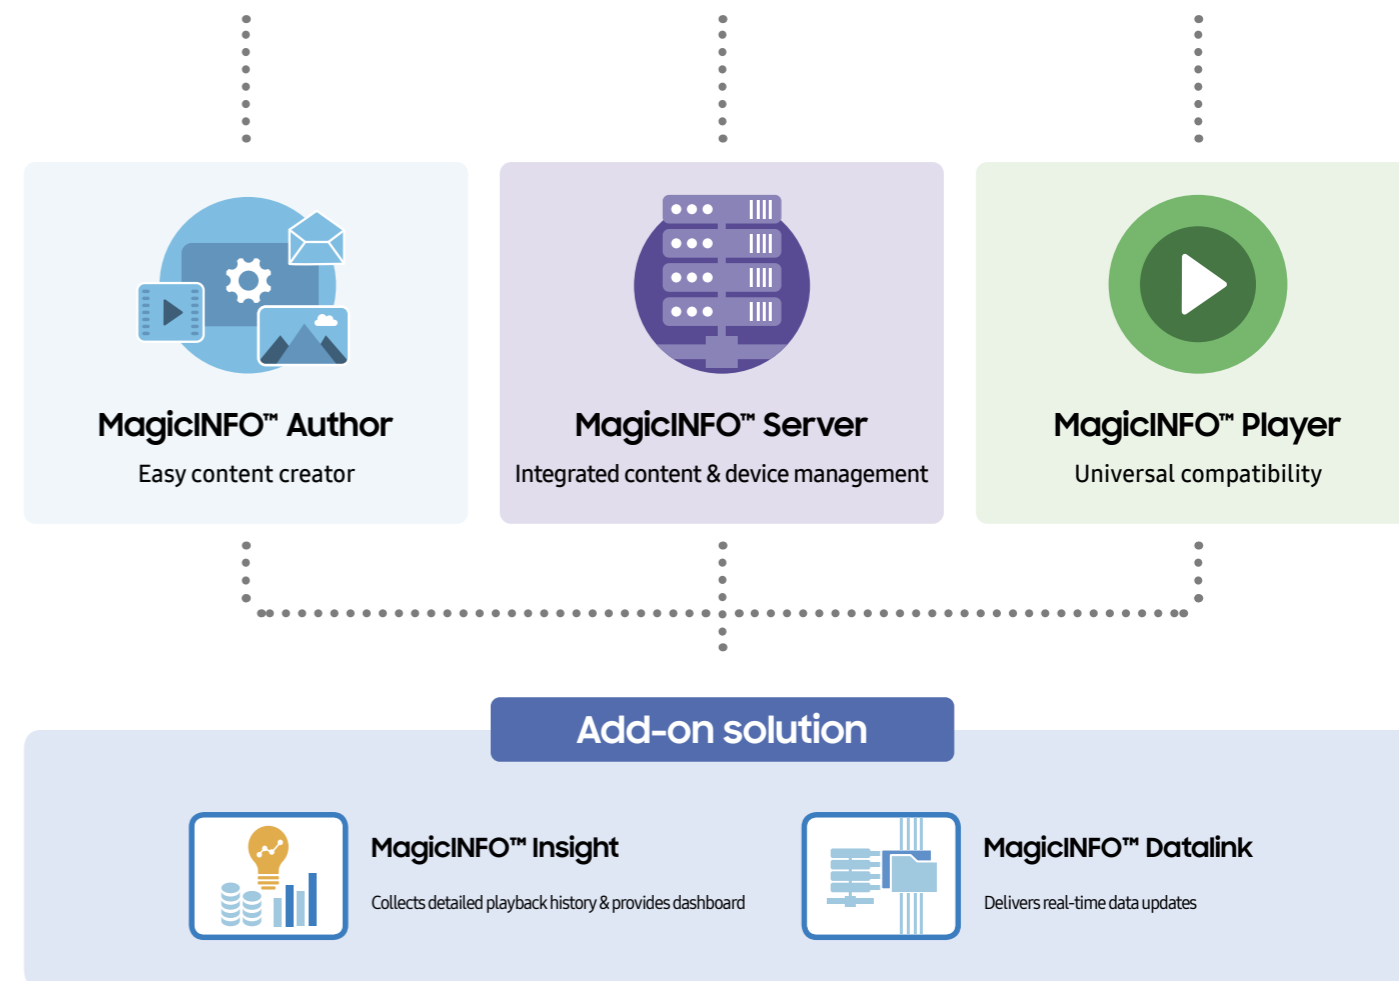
MagicINFO™ Author
Easy content creator

MagicINFO™ Server
Integrated content & device management

MagicINFO™ Player
Universal compatibility

Add-on solution

MagicINFO™ Insight
Collects detailed playback history & provides dashboard

MagicINFO™ Datalink
Delivers real-time data updates